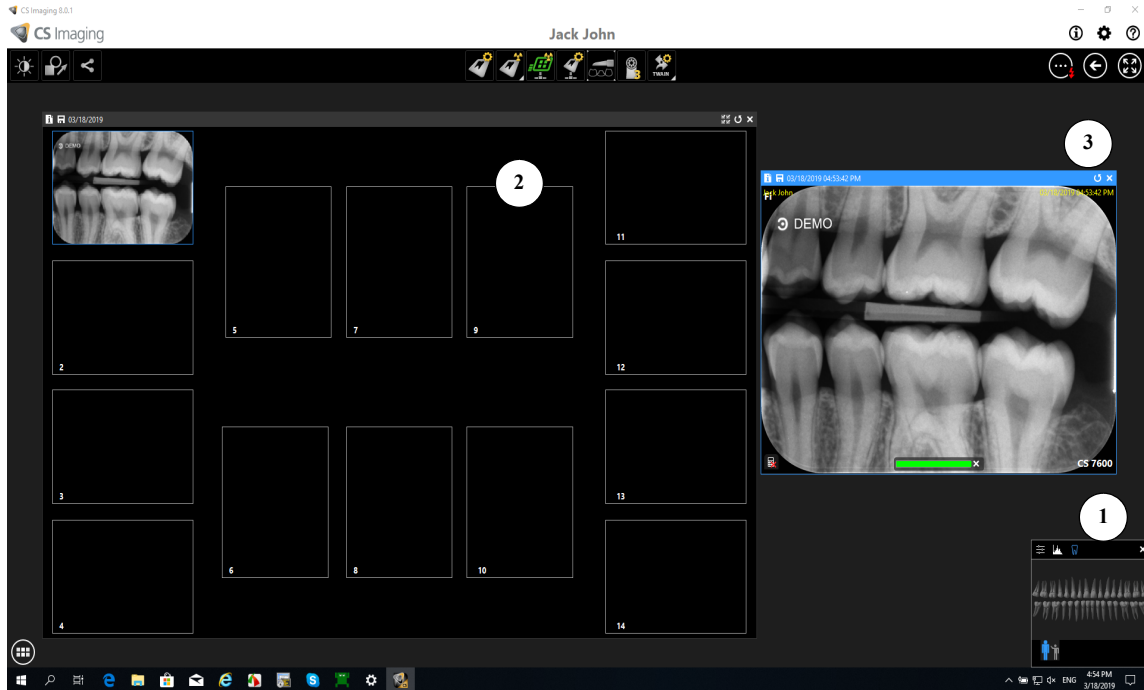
CS Imaging 8.0.1

CS Imaging

Jack John

TWAIN

03/18/2019

DEMO

2

5

7

9

11

2

12

3

13

6

8

10

4

14

3

03/18/2019 04:53:42 PM

Jack John

03/18/2019 04:53:42 PM

DEMO

CS 7600

1

ENG

4:54 PM
3/18/2019